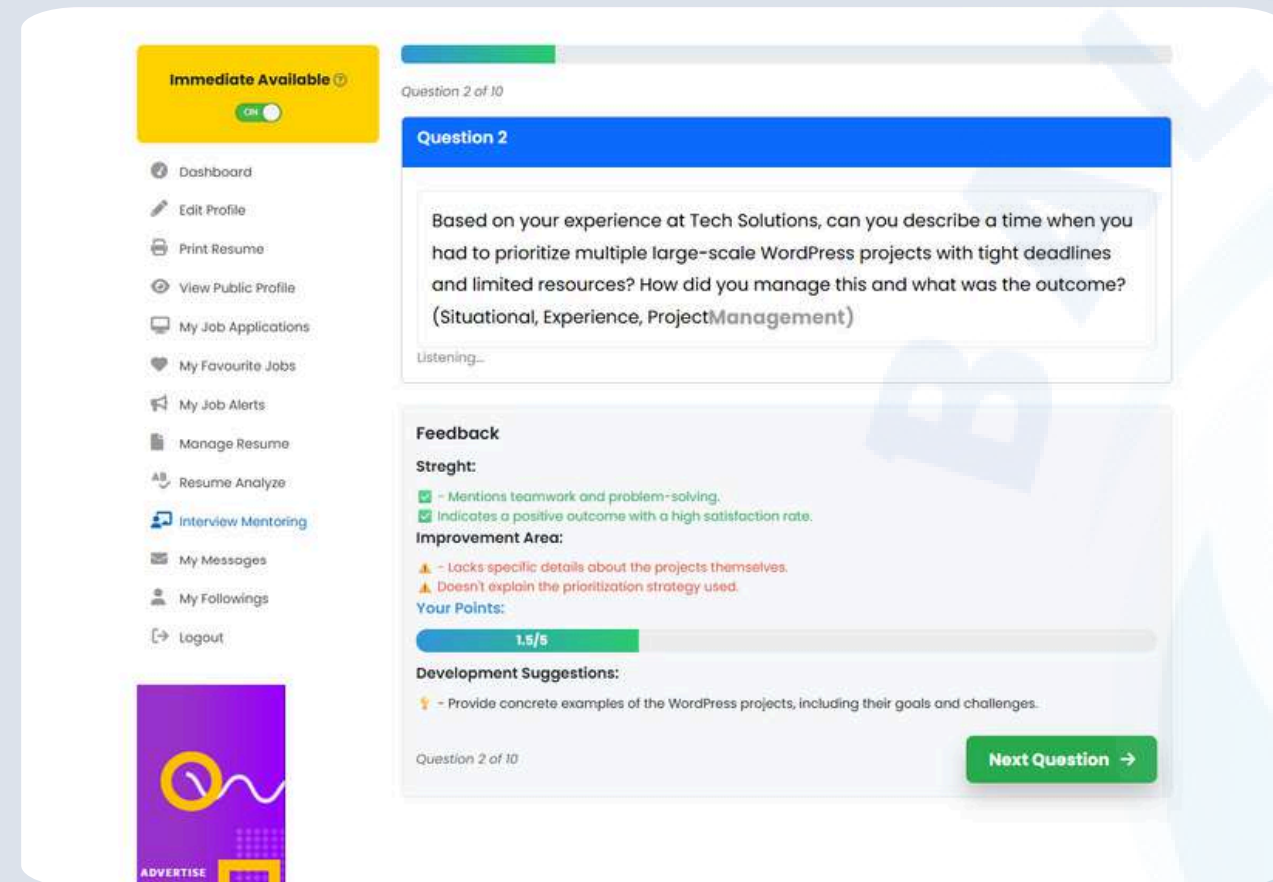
Immediate Available

ON

Dashboard

Edit Profile

Print Resume

View Public Profile

My Job Applications

My Favourite Jobs

My Job Alerts

Manage Resume

Resume Analyze

Interview Mentoring

My Messages

My Followings

Logout

ADVERTISE

Question 2 of 10

Question 2

Based on your experience at Tech Solutions, can you describe a time when you had to prioritize multiple large-scale WordPress projects with tight deadlines and limited resources? How did you manage this and what was the outcome? (Situational, Experience, ProjectManagement)

Listening...

Feedback

Streght:

- Mentions teamwork and problem-solving.

Indicates a positive outcome with a high satisfaction rate.

Improvement Area:

- Lacks specific details about the projects themselves.

Doesn't explain the prioritization strategy used.

Your Points:

1.5/5

Development Suggestions:

- Provide concrete examples of the WordPress projects, including their goals and challenges.

Question 2 of 10

Next Question →